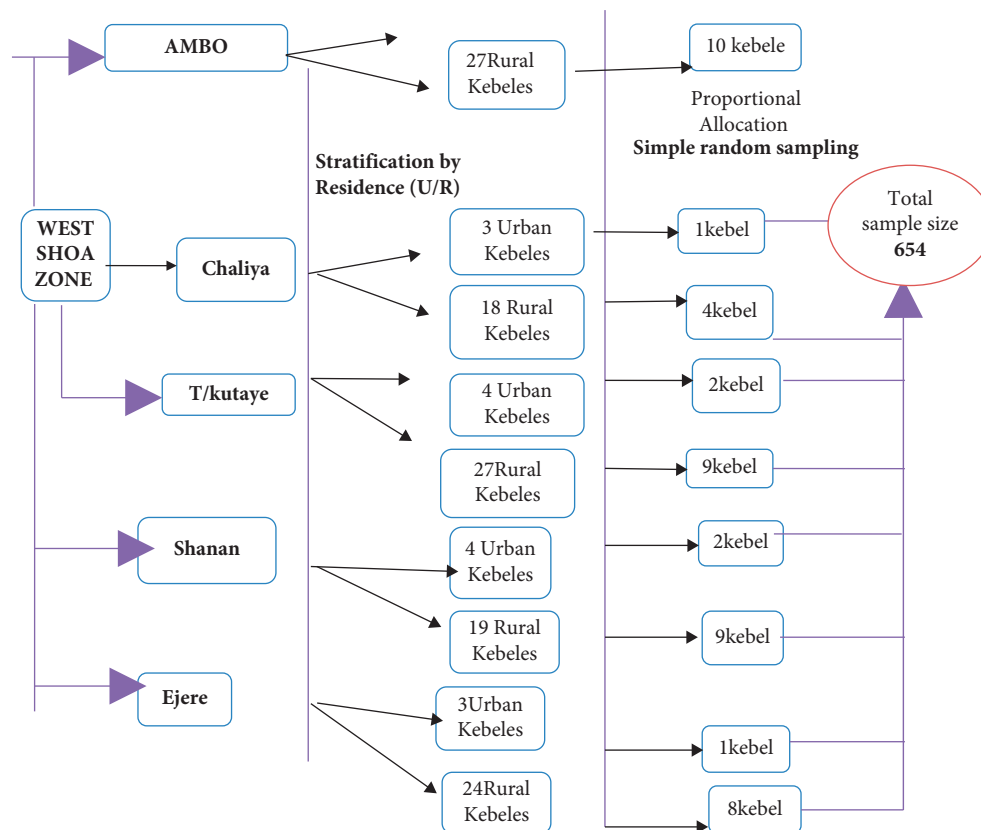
AMBO

27Rural Kebeles

10 kebele

Proportional Allocation
Simple random sampling

Stratification by Residence (U/R)

WEST SHOA ZONE

Chaliya

3 Urban Kebeles

1kebel

Total sample size
654

18 Rural Kebeles

4kebel

T/kutaye

4 Urban Kebeles

2kebel

27Rural Kebeles

9kebel

Shanan

2kebel

4 Urban Kebeles

19 Rural Kebeles

9kebel

Ejere

3Urban Kebeles

1kebel

24Rural Kebeles

8kebel